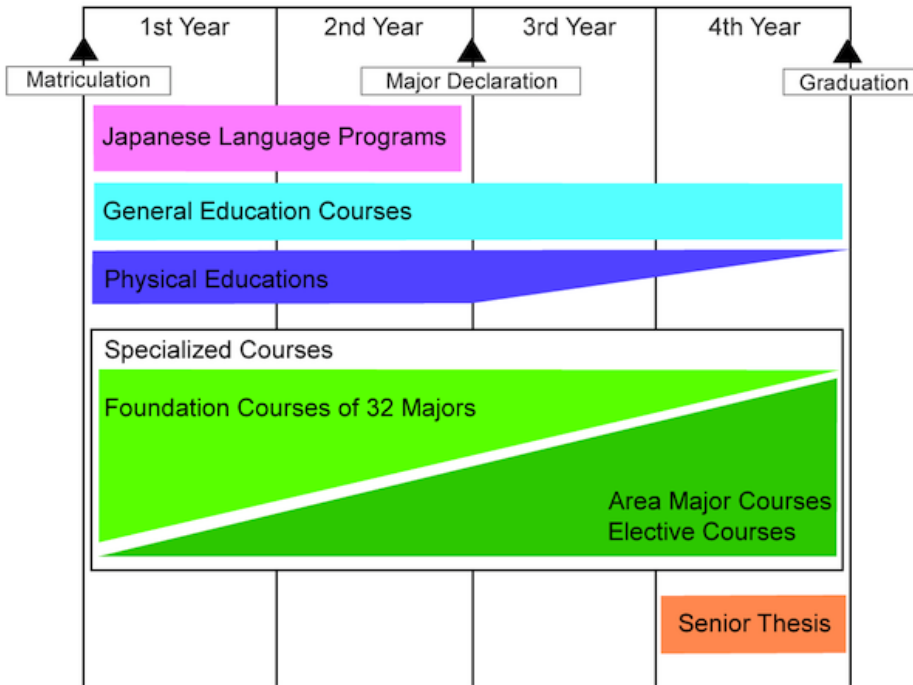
1st Year
2nd Year
3rd Year
4th Year

Matriculation
Major Declaration
Graduation

Japanese Language Programs

General Education Courses

Physical Educations

Specialized Courses

Foundation Courses of 32 Majors

Area Major Courses
Elective Courses

Senior Thesis